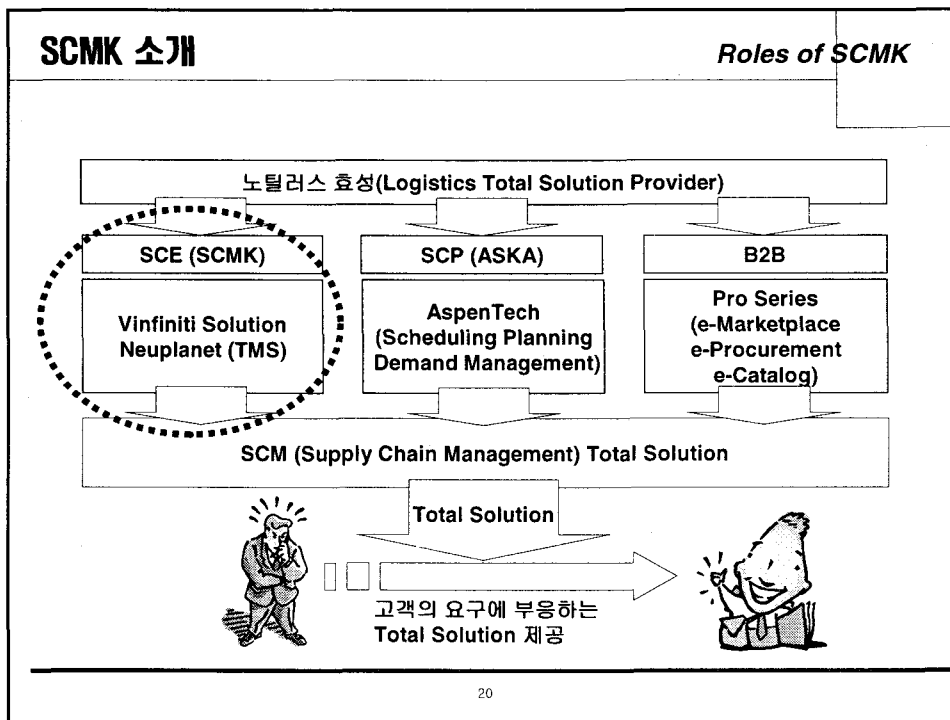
SCMK 소개

Roles of SCMK

노틸러스 효성(Logistics Total Solution Provider)

SCE (SCMK)

Vinfiniti Solution Neuplanet (TMS)

SCP (ASKA)

AspenTech (Scheduling Planning Demand Management)

B2B

Pro Series (e-Marketplace e-Procurement e-Catalog)

SCM (Supply Chain Management) Total Solution

Total Solution

고객의 요구에 부응하는 Total Solution 제공

20